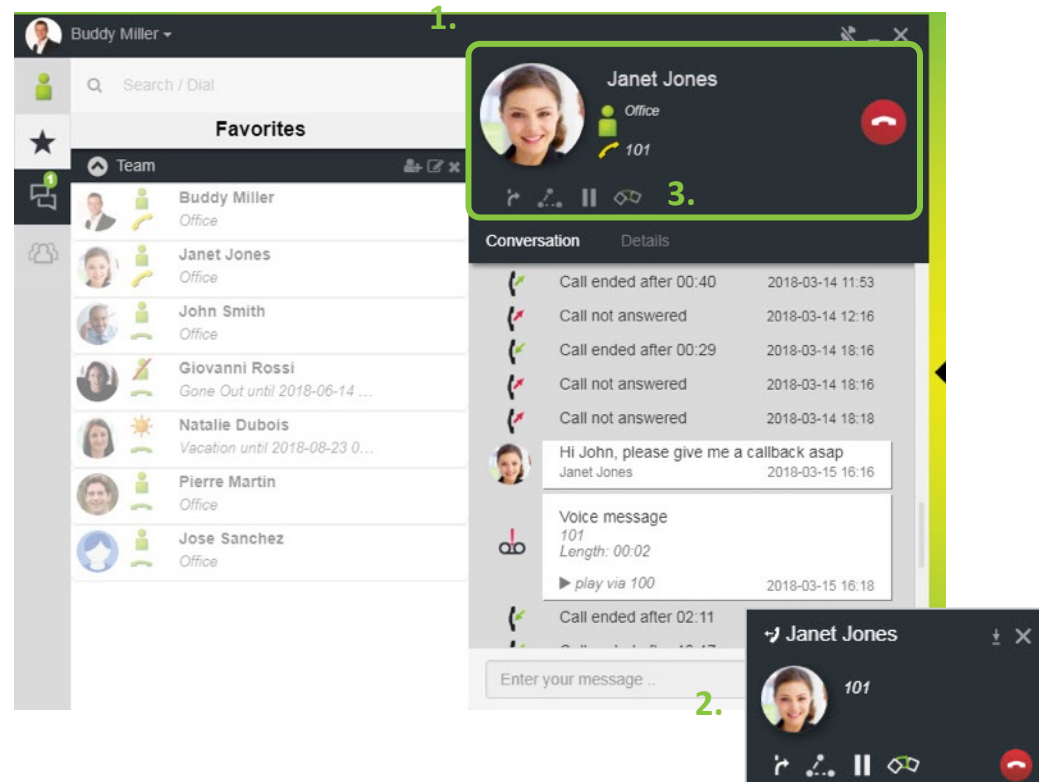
Buddy Miller

1.

Search / Dial

Favorites

Team

Buddy Miller
Office

Janet Jones
Office

John Smith
Office

Giovanni Rossi
Gone Out until 2018-06-14 ...

Natalie Dubois
Vacation until 2018-08-23 0...

Pierre Martin
Office

Jose Sanchez
Office

Janet Jones
Office
101

3.

Conversation Details

Call ended after 00:40 2018-03-14 11:53
Call not answered 2018-03-14 12:16
Call ended after 00:29 2018-03-14 18:16
Call not answered 2018-03-14 18:16
Call not answered 2018-03-14 18:18

Hi John, please give me a callback asap
Janet Jones 2018-03-15 16:16

Voice message
101
Length: 00:02
▶ play via 100 2018-03-15 16:18

Call ended after 02:11

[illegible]

Enter your message ..

2.

Janet Jones
101